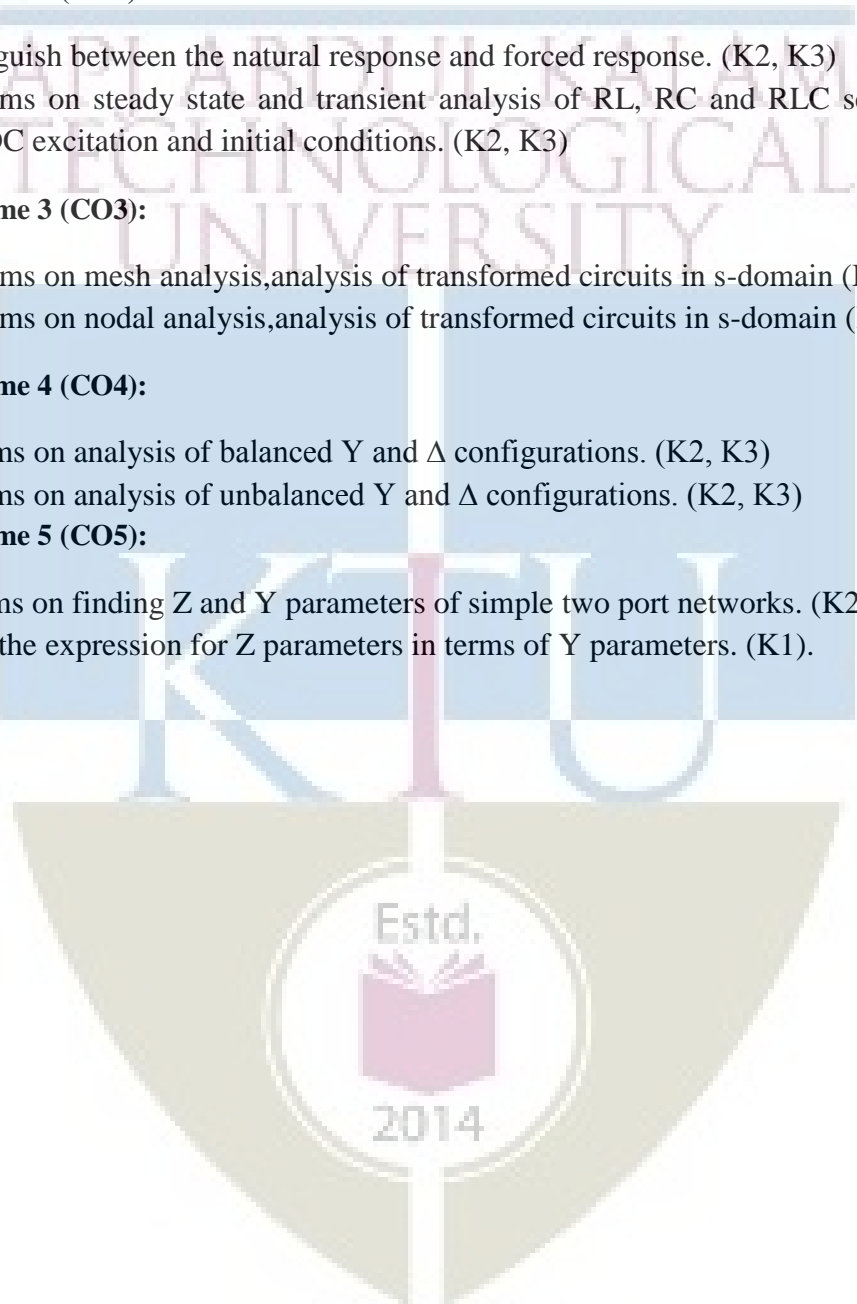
guish between the natural response and forced response. (K2, K3)
ms on steady state and transient analysis of RL, RC and RLC se
C excitation and initial conditions. (K2, K3)

me 3 (CO3):

ms on mesh analysis,analysis of transformed circuits in s-domain ([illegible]
ms on nodal analysis,analysis of transformed circuits in s-domain ([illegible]

me 4 (CO4):

ns on analysis of balanced Y and $\Delta$ configurations. (K2, K3)
ns on analysis of unbalanced Y and $\Delta$ configurations. (K2, K3)
me 5 (CO5):

ns on finding Z and Y parameters of simple two port networks. (K2
the expression for Z parameters in terms of Y parameters. (K1).

APJ ABDUL KALAM TECHNOLOGICAL UNIVERSITY

KTU

Estd.

2014